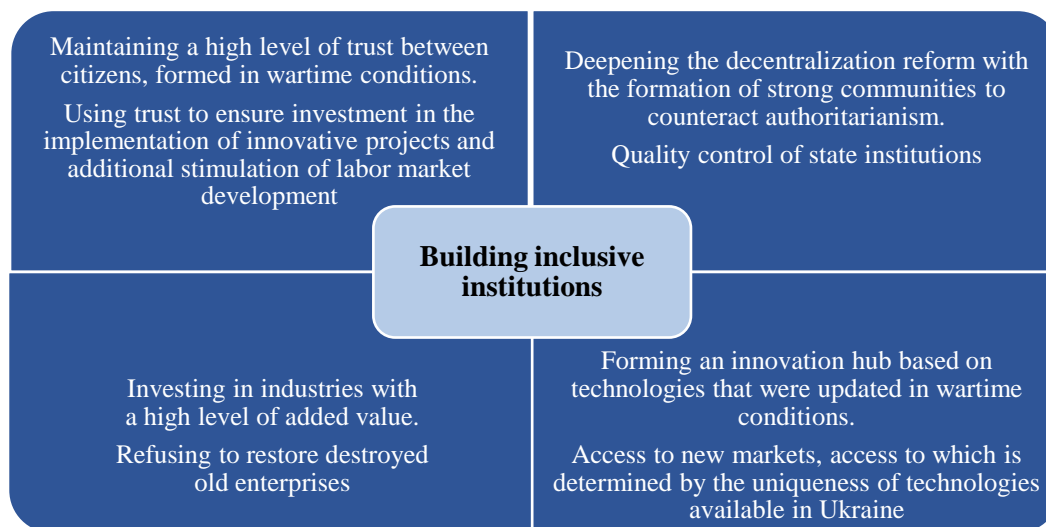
Maintaining a high level of trust between citizens, formed in wartime conditions.

Using trust to ensure investment in the implementation of innovative projects and additional stimulation of labor market development

Deepening the decentralization reform with the formation of strong communities to counteract authoritarianism.

Quality control of state institutions

Building inclusive institutions

Investing in industries with a high level of added value.

Refusing to restore destroyed old enterprises

Forming an innovation hub based on technologies that were updated in wartime conditions.

Access to new markets, access to which is determined by the uniqueness of technologies available in Ukraine